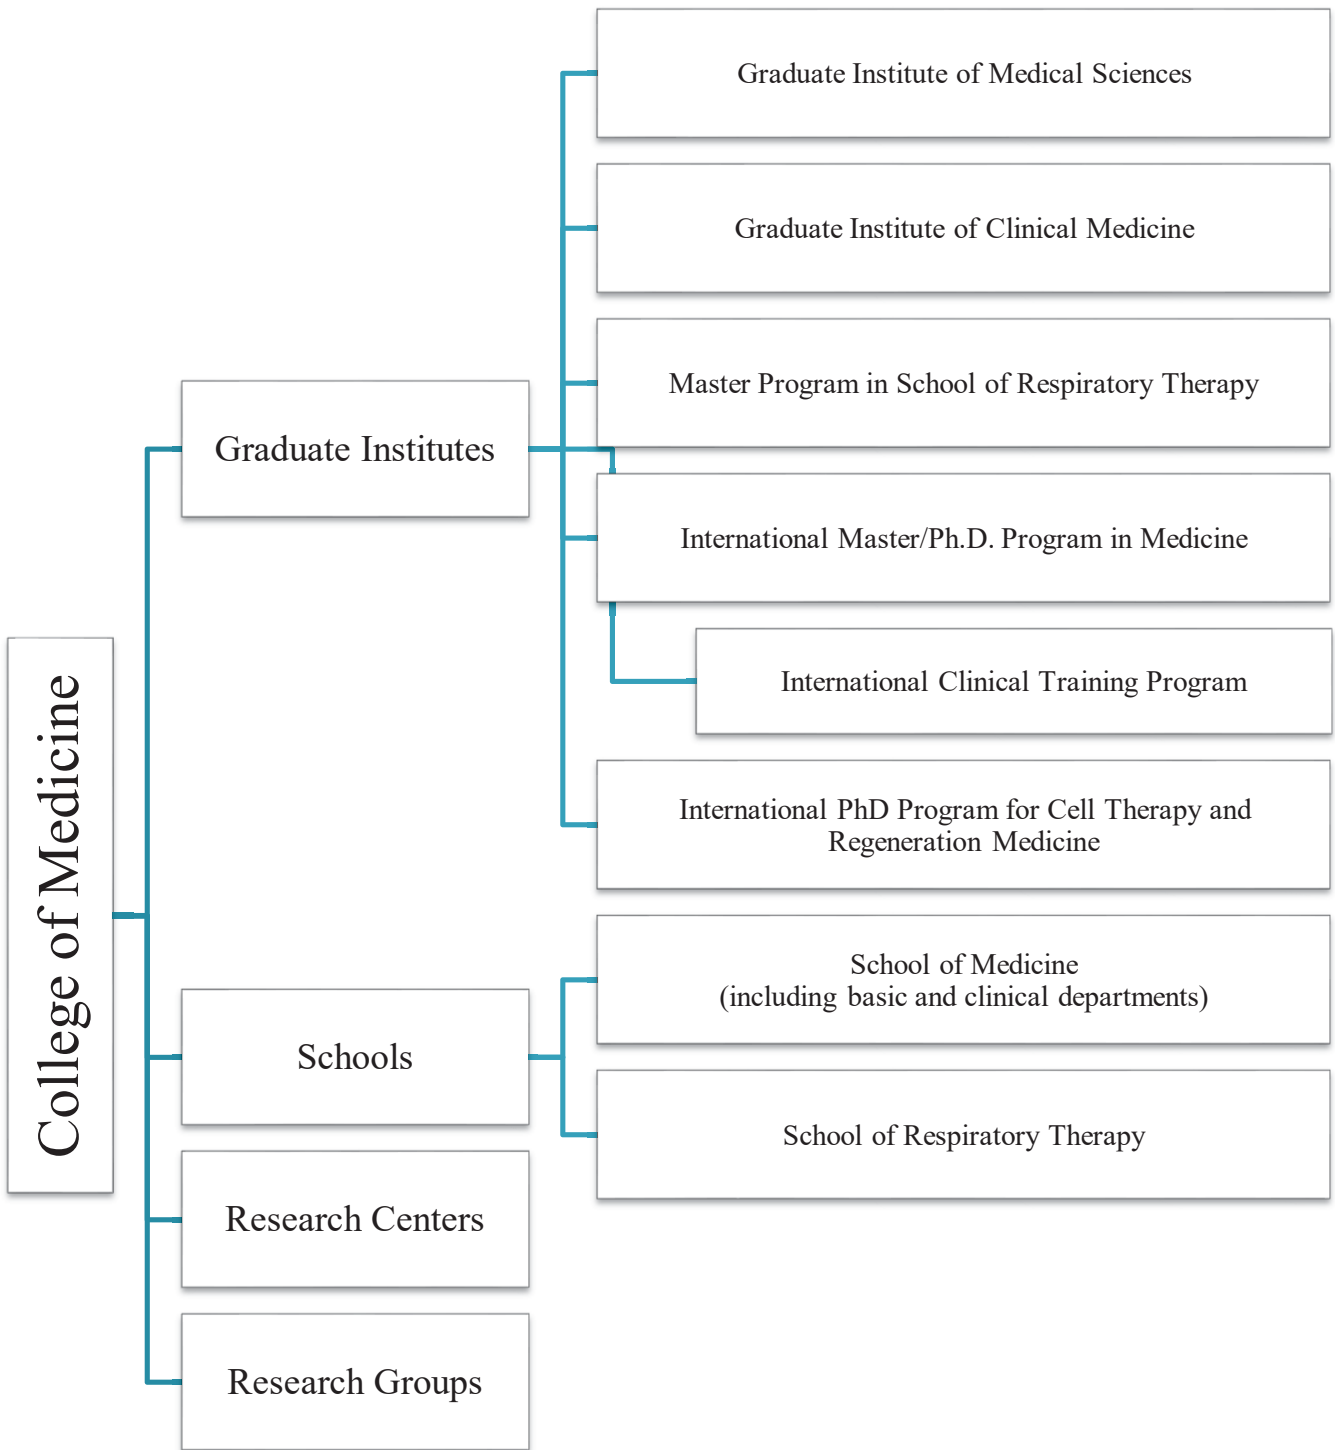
College of Medicine

Graduate Institutes

Graduate Institute of Medical Sciences

Graduate Institute of Clinical Medicine

Master Program in School of Respiratory Therapy

International Master/Ph.D. Program in Medicine

International Clinical Training Program

International PhD Program for Cell Therapy and Regeneration Medicine

Schools

School of Medicine (including basic and clinical departments)

School of Respiratory Therapy

Research Centers

Research Groups